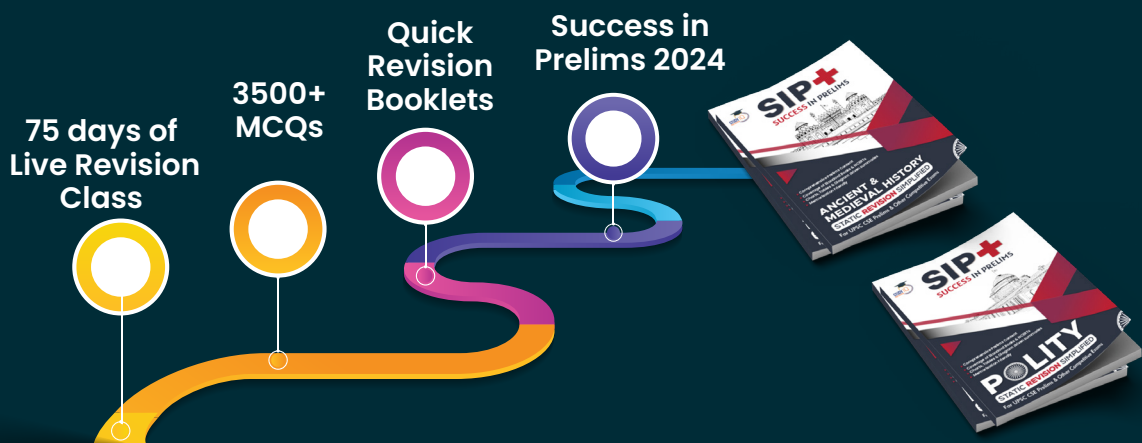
75 days of Live Revision Class

3500+ MCQs

Quick Revision Booklets

Success in Prelims 2024

SIP+
SUCCESS IN PRELIMS
ANCIENT & MEDIEVAL HISTORY
STATIC REVISION SIMPLIFIED
For UPSC CSE Prelims & Other Competitive Exams

SIP+
SUCCESS IN PRELIMS
POLITY
STATIC REVISION SIMPLIFIED
For UPSC CSE Prelims & Other Competitive Exams